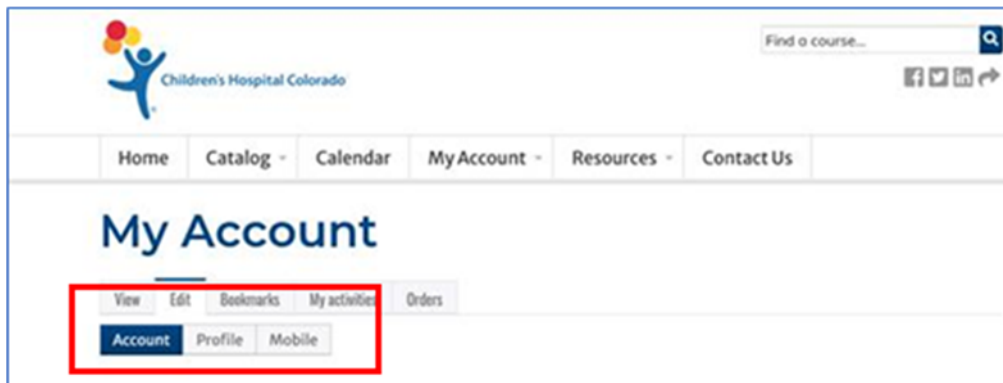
Children's Hospital Colorado

Find a course...

Home | Catalog | Calendar | My Account | Resources | Contact Us

My Account

View | Edit | Bookmarks | My activities | Orders

Account | Profile | Mobile